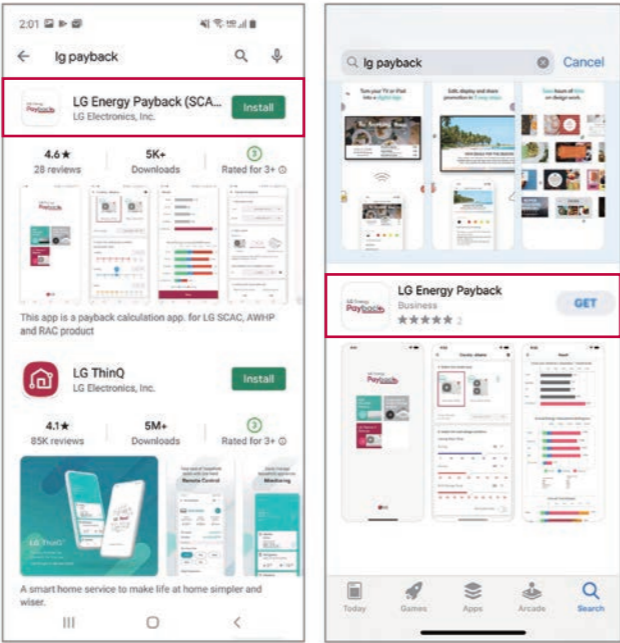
2:01

lg payback

LG Energy Payback (SCA...
LG Electronics, Inc.
Install

4.6★
28 reviews

5K+
Downloads

3
Rated for 3+

This app is a payback calculation app. for LG SCAC, AWHP and RAC product

LG ThinQ
LG Electronics, Inc.
Install

4.1★
85K reviews

5M+
Downloads

3
Rated for 3+

LG ThinQ

Remote Control

Monitoring

A smart home service to make life at home simpler and wiser.

lg payback
Cancel

Turn your TV or iPad into a digital sign

Edit, display and share promotion in 3 easy steps

Save hours of time on design work

LG Energy Payback
Business
★★★★★ 2
GET

Today
Games
Apps
Arcade
Search